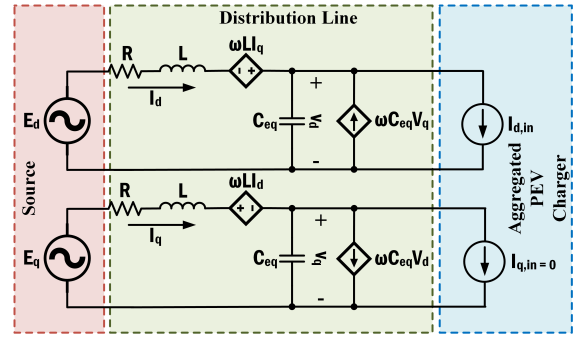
Distribution Line

Source

Aggregated PEV Charger

R L $\omega LI_q$

$I_d$

$E_d$

$C_{eq}$ $V_d$ + -

$\omega C_{eq} V_q$

$I_{d,in}$

R L $\omega LI_d$

$I_q$

$E_q$

$C_{eq}$ $V_q$ + -

$\omega C_{eq} V_d$

$I_{q,in=0}$